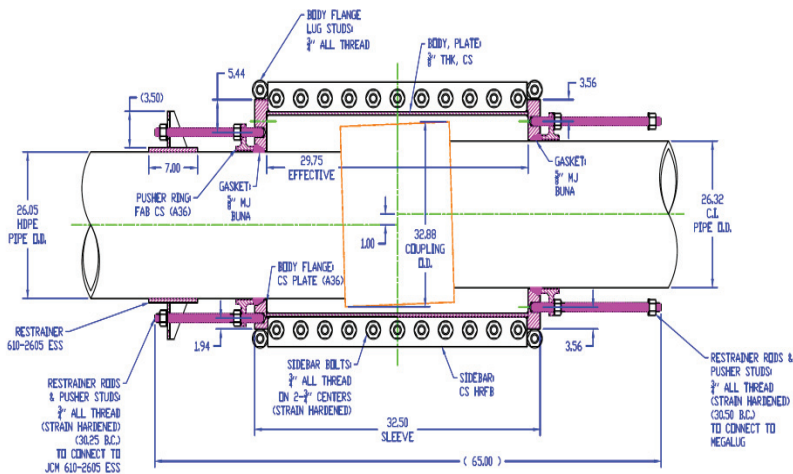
BODY FLANGE LUG STUDS: $\frac{3}{4}$" ALL THREAD

BODY, PLATE: $\frac{3}{8}$" THK, CS

5.44

(3.50)

3.56

7.00

29.75 EFFECTIVE

GASKET: $\frac{3}{8}$" MJ BUNA

PUSHER RING: FAB CS (A36)

GASKET: $\frac{3}{8}$" MJ BUNA

26.05 HDPE PIPE O.D.

1.00

32.88 COUPLING O.D.

26.32 C.I. PIPE O.D.

BODY FLANGE: CS PLATE (A36)

RESTRAINER 610-2605 ESS

1.94

3.56

SIDEBAR BOLTS: $\frac{3}{4}$" ALL THREAD ON 2-$\frac{3}{4}$" CENTERS (STRAIN HARDENED)

SIDEBAR: CS HRFB

RESTRAINER RODS & PUSHER STUDS: $\frac{3}{4}$" ALL THREAD (STRAIN HARDENED) (30.25 B.C.) TO CONNECT TO JCM 610-2605 ESS

32.50 SLEEVE

RESTRAINER RODS & PUSHER STUDS: $\frac{3}{4}$" ALL THREAD (STRAIN HARDENED) (30.50 B.C.) TO CONNECT TO MEGALUG

(65.00)